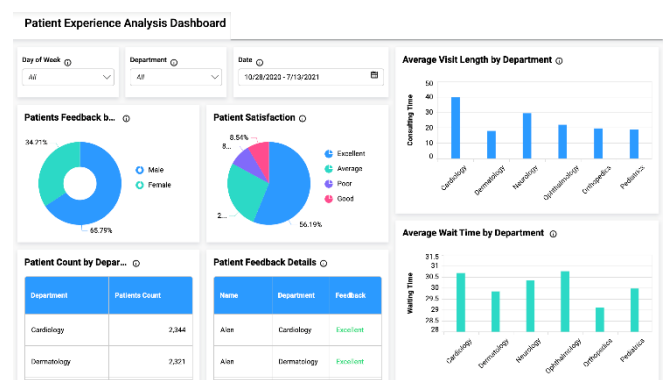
Patient Experience Analysis Dashboard

Day of Week
All

Department
All

Date
10/28/2020 - 7/13/2021

Average Visit Length by Department

Consulting Time
50
40
30
20
10
0

Cardiology
Dermatology
Neurology
Ophthalmology
Orthopedics
Pediatrics

Patients Feedback b...

34.21%
Male
Female
65.79%

Patient Satisfaction

8.54%
8...
Excellent
Average
Poor
Good
2...
56.19%

Average Wait Time by Department

Waiting Time
31.5
31
30.5
30
29.5
29
28.5
28

Cardiology
Dermatology
Neurology
Ophthalmology
Orthopedics
Pediatrics

Patient Count by Depar...

| Department | Patients Count |
|---|---|
| Cardiology | 2,344 |
| Dermatology | 2,321 |

Patient Feedback Details

| Name | Department | Feedback |
|---|---|---|
| Alan | Cardiology | Excellent |
| Alan | Dermatology | Excellent |